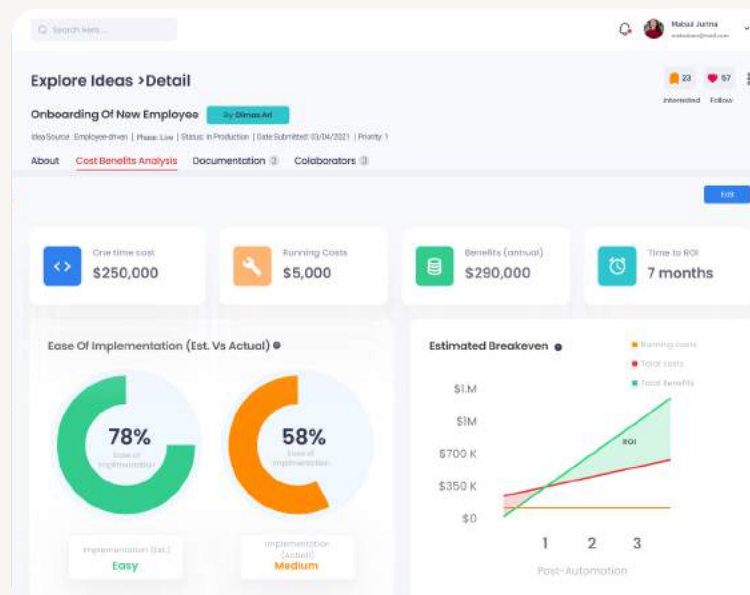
Search here...

Mabul Jurma
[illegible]

Explore Ideas >Detail

23 Interested
57 Follow

Onboarding Of New Employee
By Dimas Ari

Idea Source: Employee-driven | Phase: Live | Status: In Production | Date Submitted: 03/04/2021 | Priority: 1

About
Cost Benefits Analysis
Documentation 3
Colaborators 3

Edit

One time cost
$250,000

Running Costs
$5,000

Benefits (annual)
$290,000

Time to ROI
7 months

Ease Of Implementation (Est. Vs Actual)

78%
Ease of Implementation

58%
Ease of Implementation

Implementation (Est.)
Easy

Implementation (Actual)
Medium

Estimated Breakeven

Running costs
Total costs
Total Benefits

$1.M
$1M
$700 K
$350 K
$0

ROI

1
2
3

Post-Automation